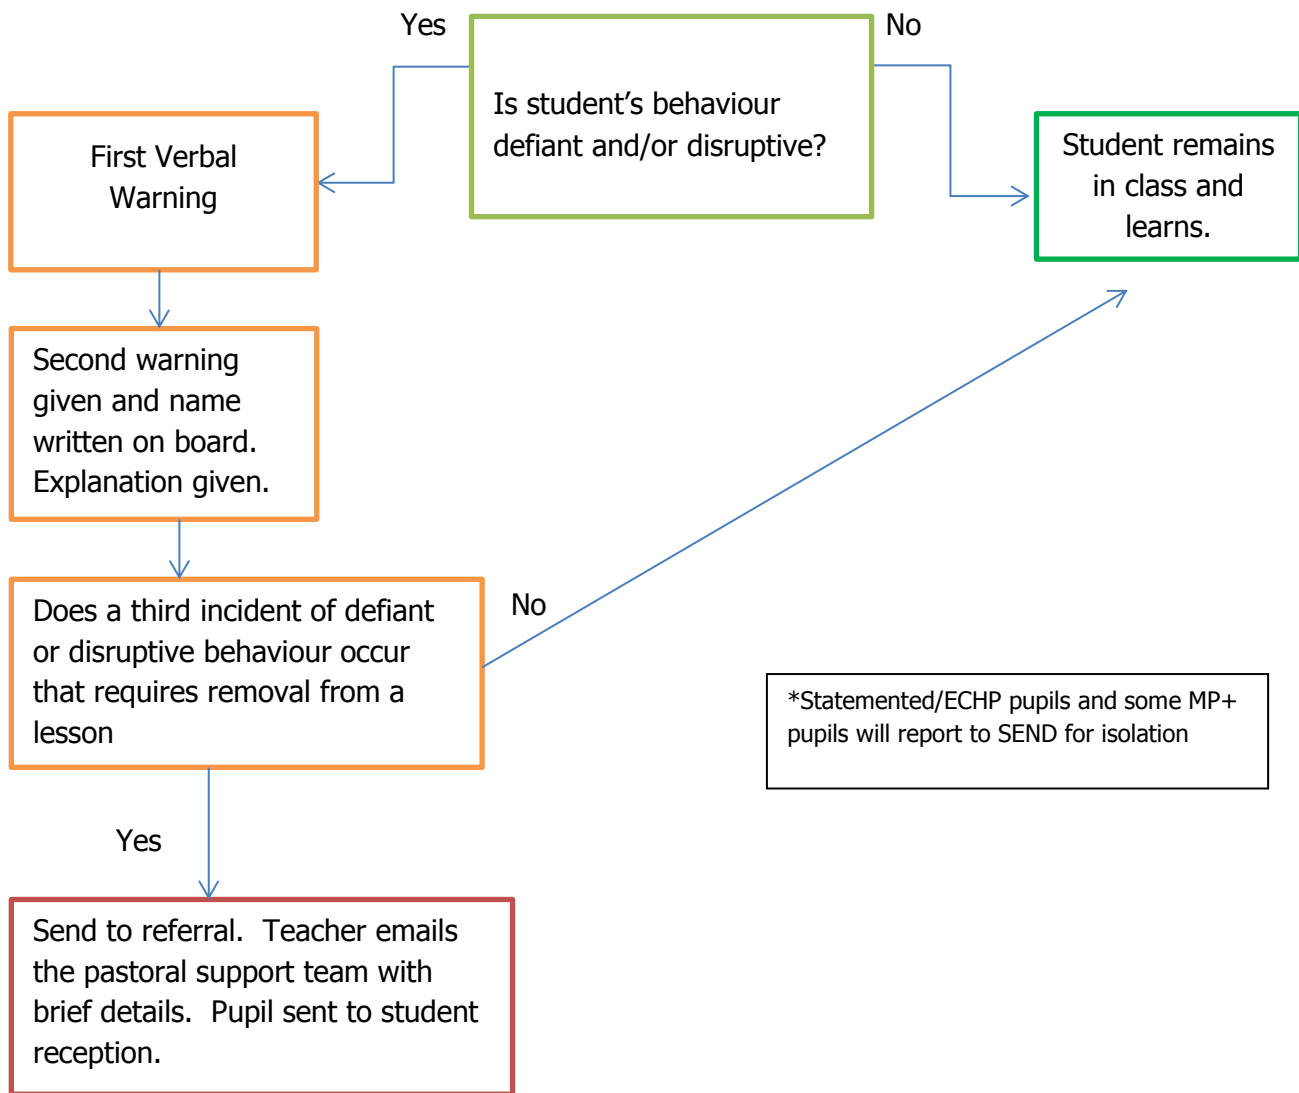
Yes

Is student’s behaviour defiant and/or disruptive?

No

First Verbal Warning

Student remains in class and learns.

Second warning given and name written on board. Explanation given.

Does a third incident of defiant or disruptive behaviour occur that requires removal from a lesson

No

*Statemented/ECHP pupils and some MP+ pupils will report to SEND for isolation

Yes

Send to referral. Teacher emails the pastoral support team with brief details. Pupil sent to student reception.